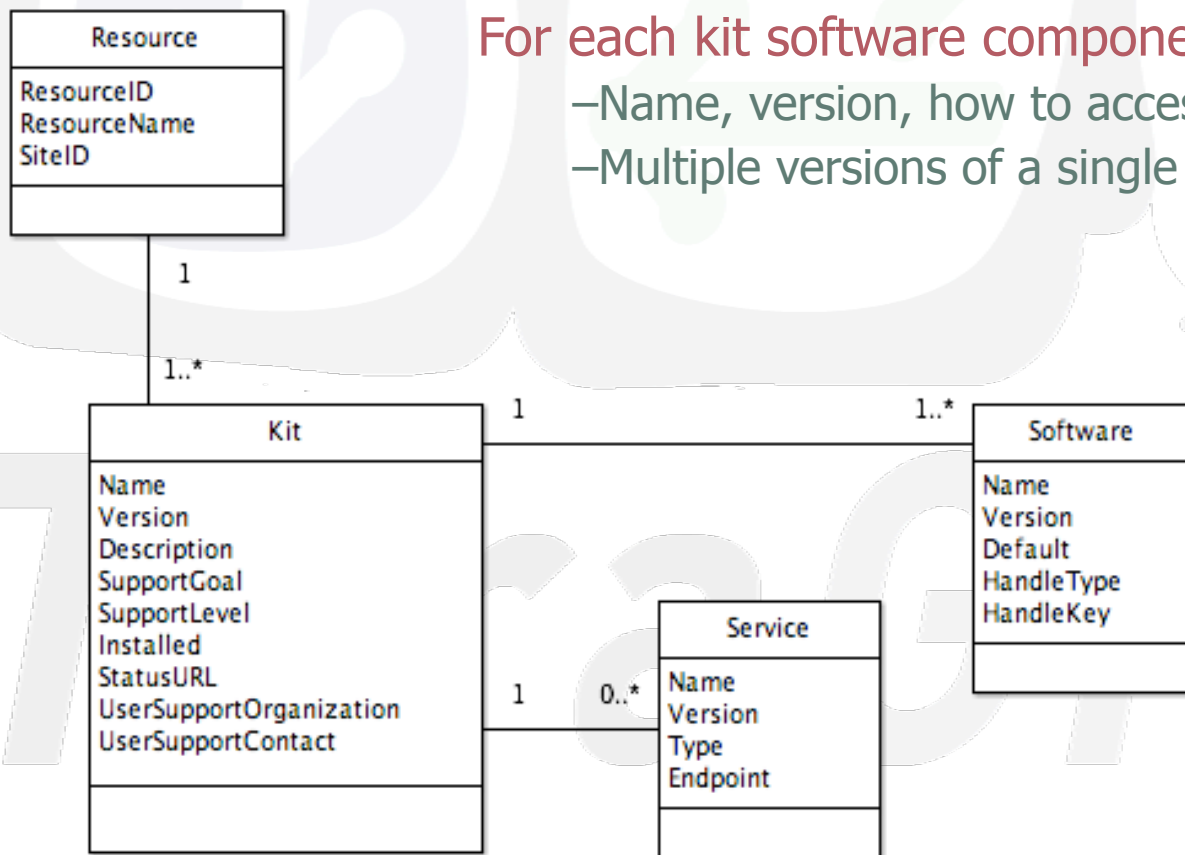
For each kit software compone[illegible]
–Name, version, how to acces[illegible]
–Multiple versions of a single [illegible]

Resource
ResourceID
ResourceName
SiteID

1

1..*

Kit
Name
Version
Description
SupportGoal
SupportLevel
Installed
StatusURL
UserSupportOrganization
UserSupportContact

1

1..*

Software
Name
Version
Default
HandleType
HandleKey

1

0..*

Service
Name
Version
Type
Endpoint